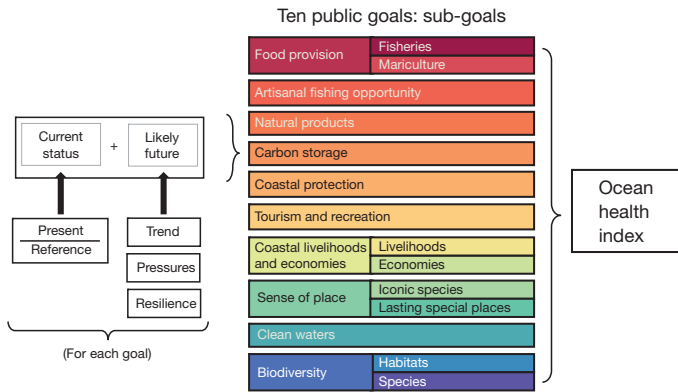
Ten public goals: sub-goals

Current status + Likely future

$\frac{\text{Present}}{\text{Reference}}$

Trend

Pressures

Resilience

(For each goal)

Food provision

Fisheries

Mariculture

Artisanal fishing opportunity

Natural products

Carbon storage

Coastal protection

Tourism and recreation

Coastal livelihoods and economies

Livelihoods

Economies

Sense of place

Iconic species

Lasting special places

Clean waters

Biodiversity

Habitats

Species

Ocean health index